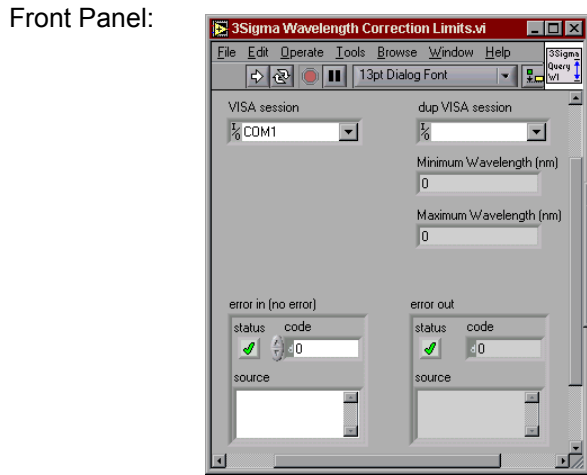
Front Panel:

3Sigma Wavelength Correction Limits.vi

File Edit Operate Tools Browse Window Help

13pt Dialog Font

3Sigma Query Wl

VISA session

COM1

dup VISA session

Minimum Wavelength (nm)

0

Maximum Wavelength (nm)

0

error in (no error)

status code

0

source

error out

status code

0

source